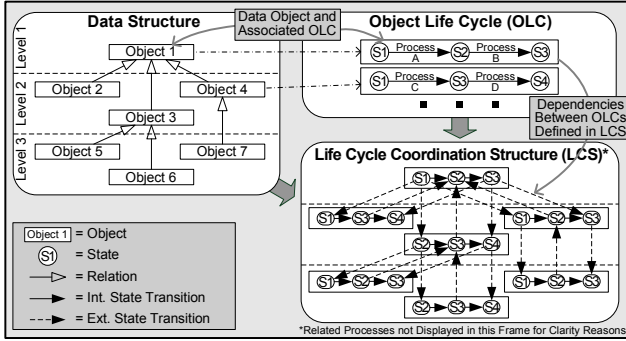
Data Structure

Data Object and Associated OLC

Object Life Cycle (OLC)

Level 1
Level 2
Level 3

Object 1
Object 2
Object 4
Object 3
Object 5
Object 7
Object 6

S1 Process A S2 Process B S3
S1 Process C S3 Process D S4

Dependencies Between OLCs Defined in LCS

Life Cycle Coordination Structure (LCS)*

S1 S2 S3
S1 S3 S4
S1 S2 S3
S2 S3 S4
S1 S2 S3
S1 S2 S3
S2 S3 S4

Object 1 = Object
S1 = State
= Relation
= Int. State Transition
= Ext. State Transition

*Related Processes not Displayed in this Frame for Clarity Reasons